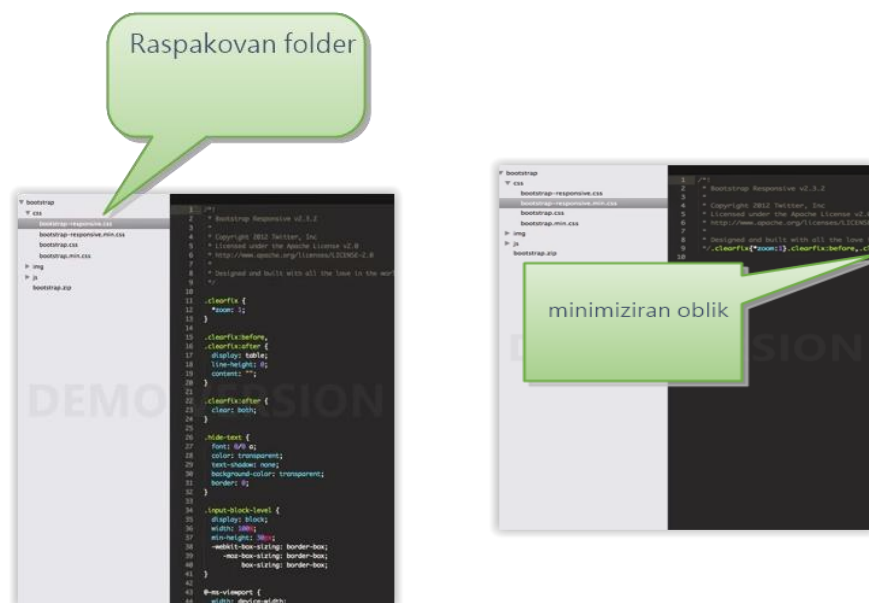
Raspakovan folder

bootstrap
css
bootstrap-responsive.css
bootstrap-responsive.min.css
bootstrap.css
bootstrap.min.css
img
js
bootstrap.zip

1 /*!
2 * Bootstrap Responsive v2.3.2
3 *
4 * Copyright 2012 Twitter, Inc
5 * Licensed under the Apache License v2.0
6 * http://www.apache.org/licenses/LICENSE-2.0
7 *
8 * Designed and built with all the love in the world
9 */
10
11 .clearfix {
12 *zoom: 1;
13 }
14
15 .clearfix:before,
16 .clearfix:after {
17 display: table;
18 line-height: 0;
19 content: "";
20 }
21
22 .clearfix:after {
23 clear: both;
24 }
25
26 .hide-text {
27 font: 0/0 a;
28 color: transparent;
29 text-shadow: none;
30 background-color: transparent;
31 border: 0;
32 }
33
34 .input-block-level {
35 display: block;
36 width: 100%;
37 min-height: 30px;
38 -webkit-box-sizing: border-box;
39 -moz-box-sizing: border-box;
40 box-sizing: border-box;
41 }
42
43 @-ms-viewport {
44 width: device-width;

DEMO SESSION

bootstrap
css
bootstrap-responsive.css
bootstrap-responsive.min.css
bootstrap.css
bootstrap.min.css
img
js
bootstrap.zip

1 /*!
2 * Bootstrap Responsive v2.3.2
3 *
4 * Copyright 2012 Twitter, Inc
5 * Licensed under the Apache License v2.0
6 * http://www.apache.org/licenses/LICENSE
7 *
8 * Designed and built with all the love
9 */.clearfix{*zoom:1}.clearfix:before,.cl
10

minimiziran oblik

DEMO SESSION